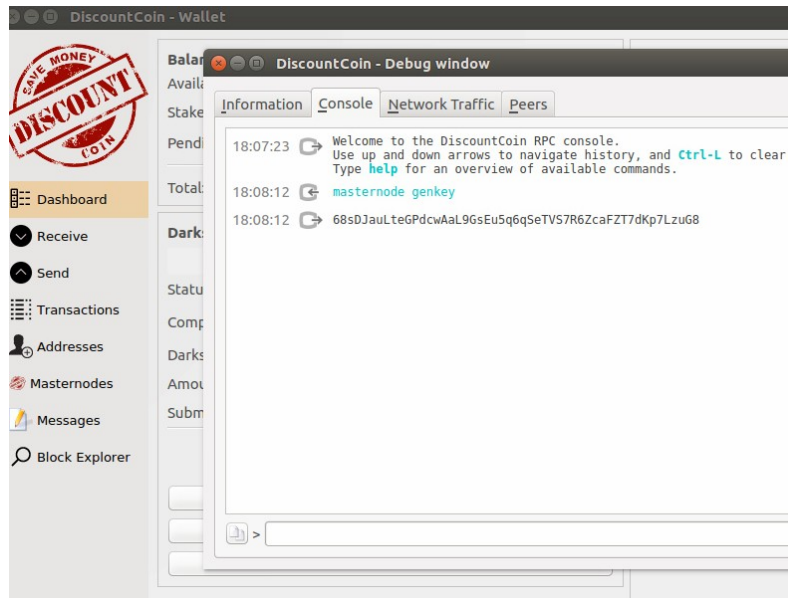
DiscountCoin - Wallet

SAVE MONEY
DISCOUNT
COIN

Dashboard
Receive
Send
Transactions
Addresses
Masternodes
Messages
Block Explorer

Balar
Avail
Stake
Pendi
Total
Darks
Statu
Comp
Darks
Amou
Subm

DiscountCoin - Debug window

Information | Console | Network Traffic | Peers

18:07:23 Welcome to the DiscountCoin RPC console.
Use up and down arrows to navigate history, and Ctrl-L to clear
Type help for an overview of available commands.

18:08:12 masternode genkey

18:08:12 68sDJauLteGPdcwAaL9GsEu5q6qSeTVS7R6ZcaFZT7dKp7LzuG8

>